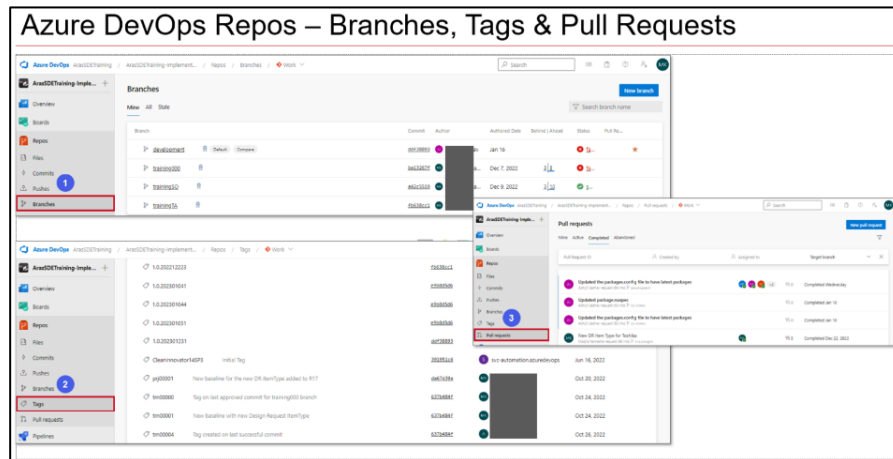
Azure DevOps Repos – Branches, Tags & Pull Requests

Azure DevOps / ArasSDETraining / ArasSDETraining-Implement... / Repos / Branches / Work

Search

ArasSDETraining-Imple...

Overview

Boards

Repos

Files

Commits

Pushes

Branches

1

Branches

New branch

Mine All Stale

Search branch name

| Branch | Commit | Author | Authored Date | Behind \| Ahead | Status | Pull Re... |
|---|---|---|---|---|---|---|
| development Default Compare | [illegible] | | Jan 16 | | | |
| training300 | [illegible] | | Dec 7, 2022 | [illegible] | | |
| trainingSQ | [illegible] | | Dec 8, 2022 | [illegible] | | |
| trainingTA | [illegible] | | Dec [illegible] | | | |

Azure DevOps / ArasSDETraining / ArasSDETraining-Implement... / Repos / Tags / Work

ArasSDETraining-Imple...

Overview

Boards

Repos

Files

Commits

Pushes

Branches

2

Tags

Pull requests

Pipelines

| Tag | Message | Commit | Author | Date |
|---|---|---|---|---|
| 1.0.20212223 | | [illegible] | | |
| 1.0.202301041 | | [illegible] | | |
| 1.0.202301044 | | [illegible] | | |
| 1.0.202301051 | | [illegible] | | |
| 1.0.202301231 | | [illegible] | | |
| CleanInnovator14SP3 | Initial Tag | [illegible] | svc automation.azuredevops | Jun 16, 2022 |
| pcj00001 | New baseline for the new DR ItemType added to R17 | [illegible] | | Oct 20, 2022 |
| tm00000 | Tag on last approved commit for training300 branch | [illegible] | | Oct 24, 2022 |
| tm00001 | New baseline with new Design Request ItemType | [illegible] | | Oct 24, 2022 |
| tm00004 | Tag created on last successful commit | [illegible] | | Oct 26, 2022 |

Azure DevOps / ArasSDETraining / ArasSDETraining-Implement... / Repos / Pull requests / Work

Search

ArasSDETraining-Imple...

Overview

Boards

Repos

Files

Commits

Pushes

Branches

Tags

Pull requests

3

Pull requests

New pull request

Mine Active Completed Abandoned

Pull Request ID Created by Assigned to Target branch

Updated the packages.config file to have latest packages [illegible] Completed Wednesday

Updated package.nuspec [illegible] Completed Jan 16

Updated the packages.config file to have latest packages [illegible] Completed Jan 16

New DR Item Type for TechDoc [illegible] Completed Dec 22, 2022